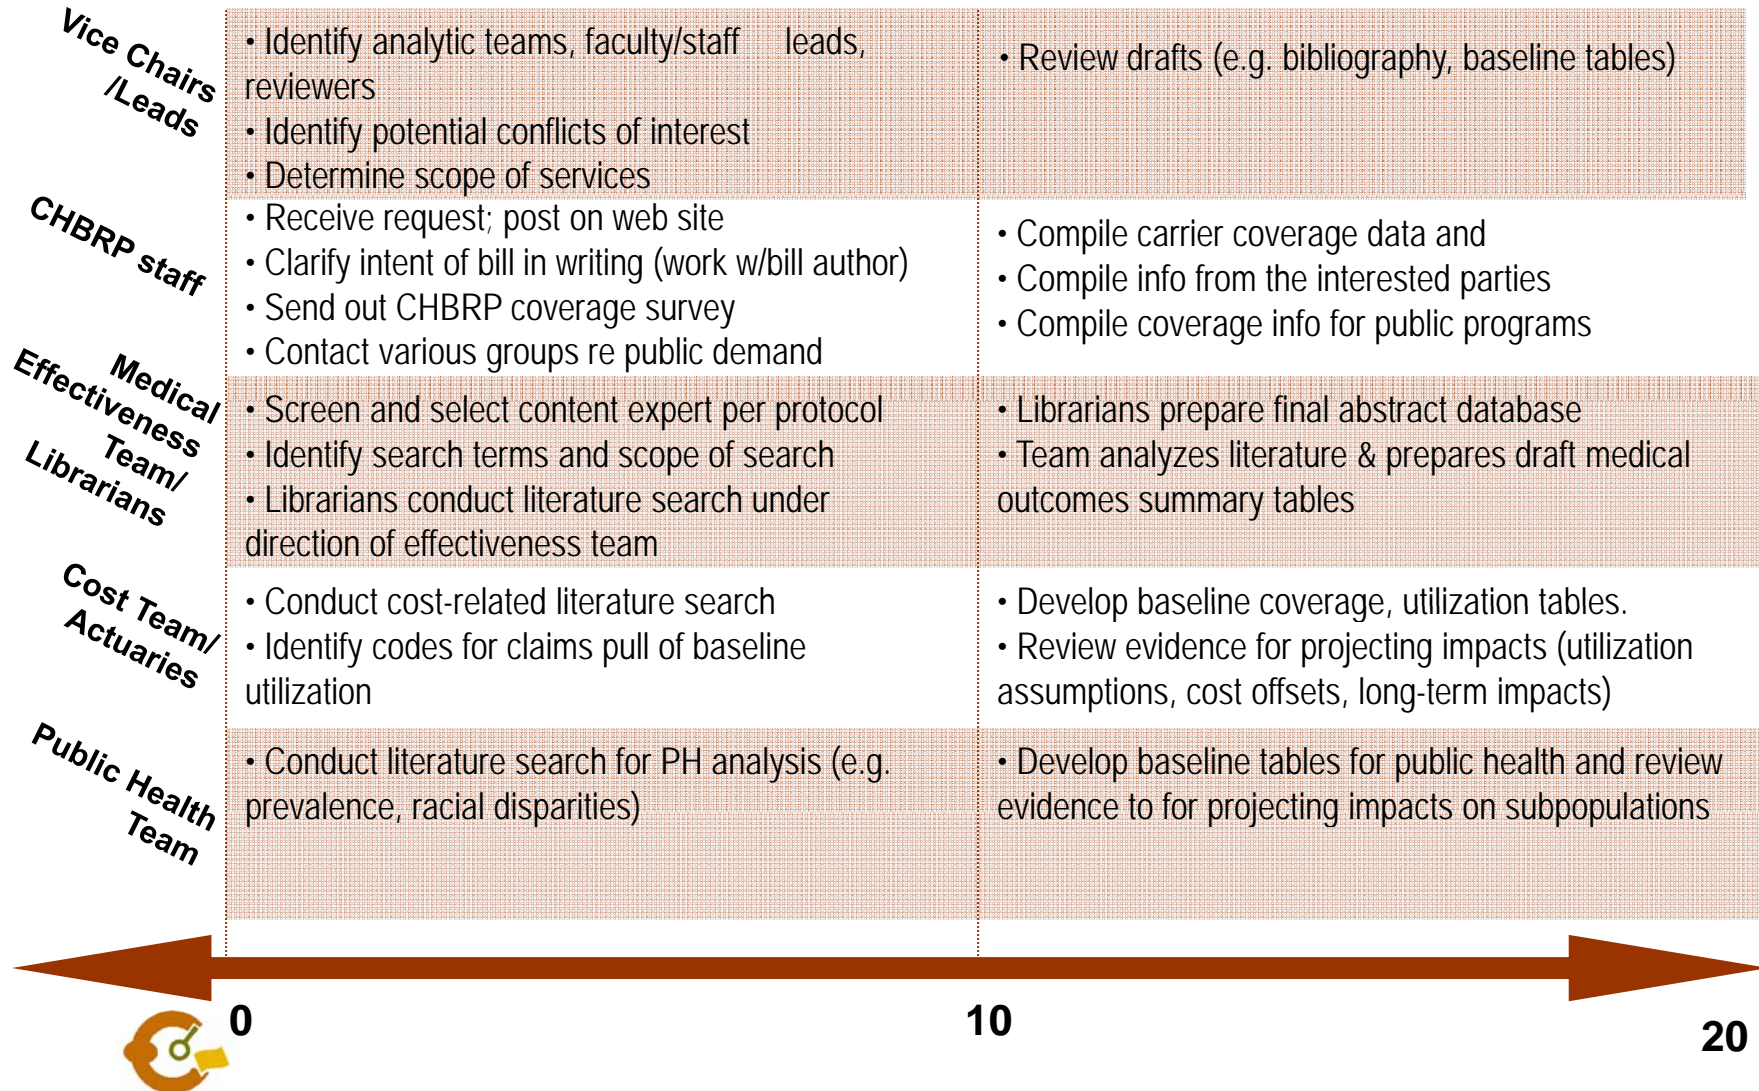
| | | |
|---|---|---|
| Vice Chairs /Leads | • Identify analytic teams, faculty/staff leads, reviewers<br>• Identify potential conflicts of interest<br>• Determine scope of services | • Review drafts (e.g. bibliography, baseline tables) |
| CHBRP staff | • Receive request; post on web site<br>• Clarify intent of bill in writing (work w/bill author)<br>• Send out CHBRP coverage survey<br>• Contact various groups re public demand | • Compile carrier coverage data and<br>• Compile info from the interested parties<br>• Compile coverage info for public programs |
| Medical Effectiveness Team/ Librarians | • Screen and select content expert per protocol<br>• Identify search terms and scope of search<br>• Librarians conduct literature search under direction of effectiveness team | • Librarians prepare final abstract database<br>• Team analyzes literature & prepares draft medical outcomes summary tables |
| Cost Team/ Actuaries | • Conduct cost-related literature search<br>• Identify codes for claims pull of baseline utilization | • Develop baseline coverage, utilization tables.<br>• Review evidence for projecting impacts (utilization assumptions, cost offsets, long-term impacts) |
| Public Health Team | • Conduct literature search for PH analysis (e.g. prevalence, racial disparities) | • Develop baseline tables for public health and review evidence to for projecting impacts on subpopulations |

0 10 20